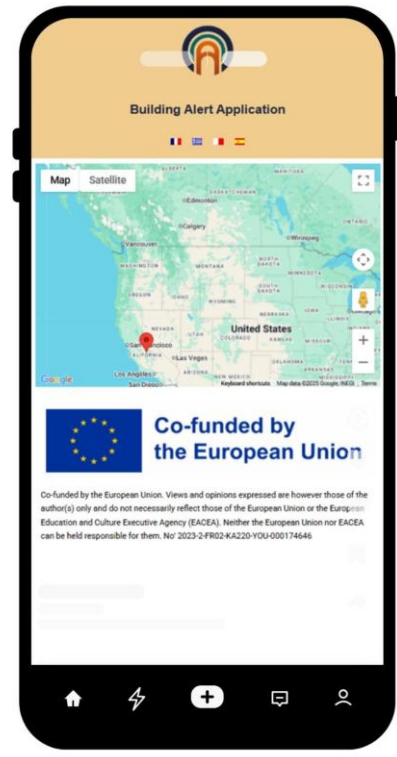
Building Alert Application

Map Satellite

Edmonton
Calgary
Vancouver
Winnipeg
WASHINGTON
MONTANA
NORTH DAKOTA
SOUTH DAKOTA
WISCONSIN
San Francisco
CALIFORNIA
Las Vegas
Los Angeles
San Diego
COLORADO
United States
OKLAHOMA
Google
Keyboard shortcuts Map data ©2025 Google, INEGI Terms

Co-funded by the European Union

Co-funded by the European Union. Views and opinions expressed are however those of the author(s) only and do not necessarily reflect those of the European Union or the European Education and Culture Executive Agency (EACEA). Neither the European Union nor EACEA can be held responsible for them. No' 2023-2-FR02-KA220-YOU-000174646